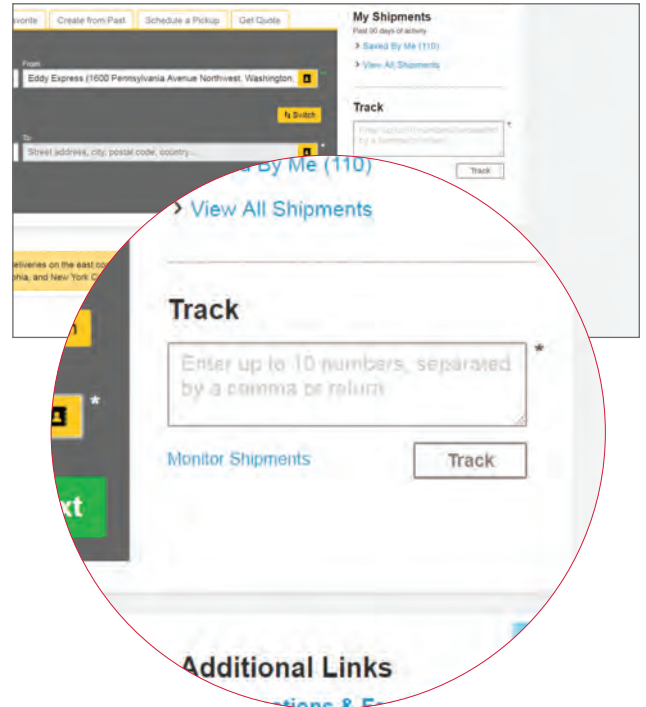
avorite | Create from Past | Schedule a Pickup | Get Quote

From
Eddy Express (1600 Pennsylvania Avenue Northwest, Washington,

Switch

To
Street address, city, postal code, country...

eliveries on the east co
hia, and New York C

My Shipments
Past 90 days of activity
Saved By Me (110)
View All Shipments

Track
Enter up to 10 numbers, separated by a comma or return
Track

d By Me (110)
View All Shipments

Track
Enter up to 10 numbers, separated by a comma or return *
Monitor Shipments
Track

xt

Additional Links
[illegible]tions & F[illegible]